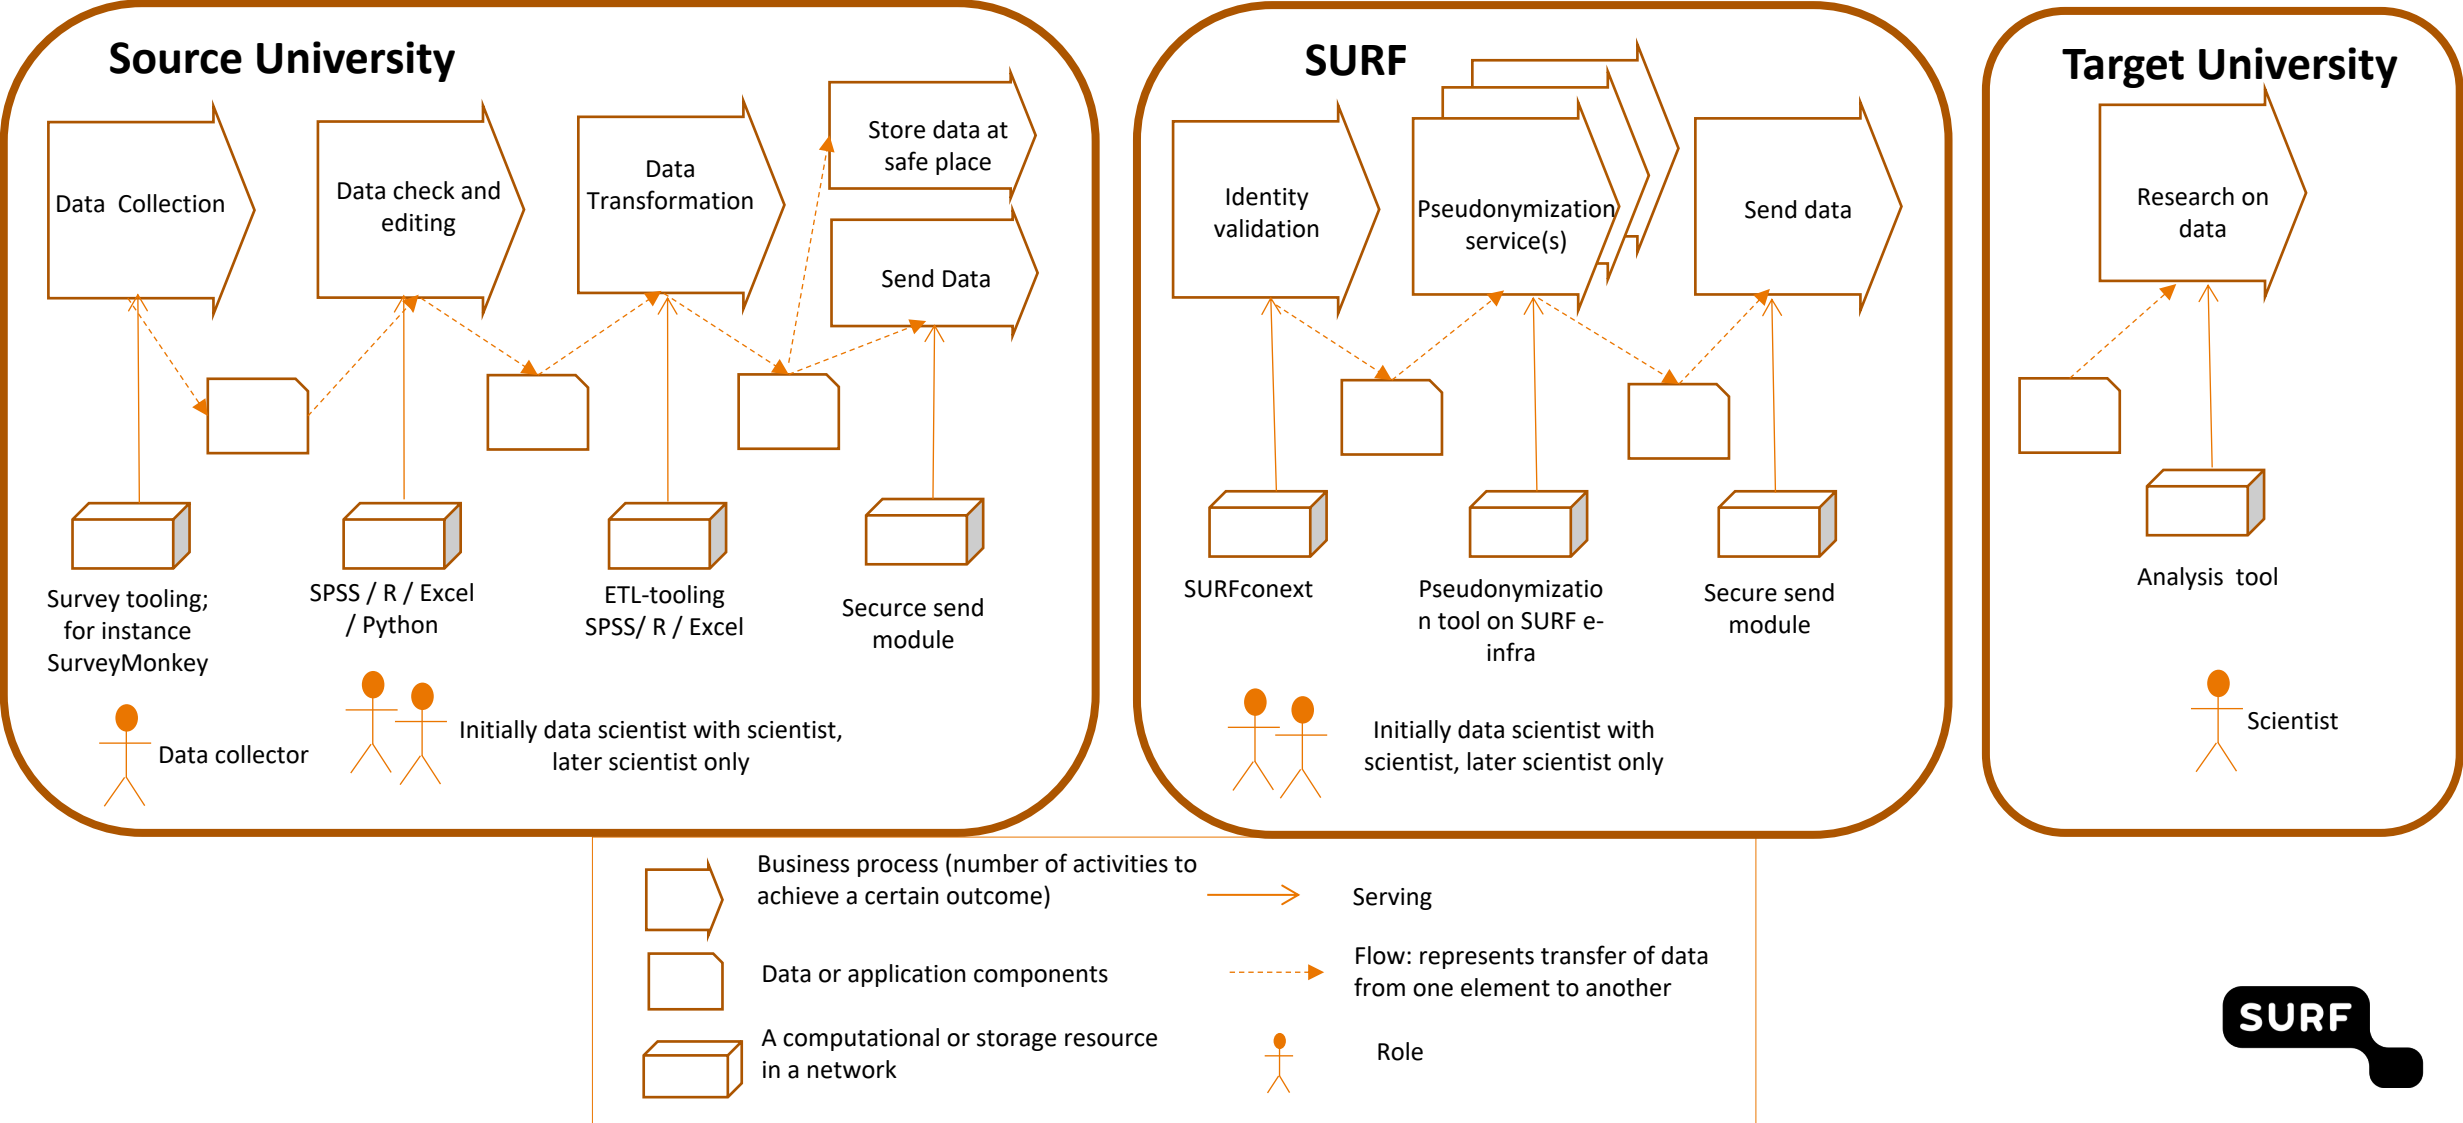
Source University

Data Collection

Data check and editing

Data Transformation

Store data at safe place

Send Data

Survey tooling; for instance SurveyMonkey

SPSS / R / Excel / Python

ETL-tooling SPSS/ R / Excel

Secure send module

Data collector

Initially data scientist with scientist, later scientist only

SURF

Identity validation

Pseudonymization service(s)

Send data

SURFconext

Pseudonymization tool on SURF e-infra

Secure send module

Initially data scientist with scientist, later scientist only

Target University

Research on data

Analysis tool

Scientist

Business process (number of activities to achieve a certain outcome)

Serving

Data or application components

Flow: represents transfer of data from one element to another

A computational or storage resource in a network

Role

SURF